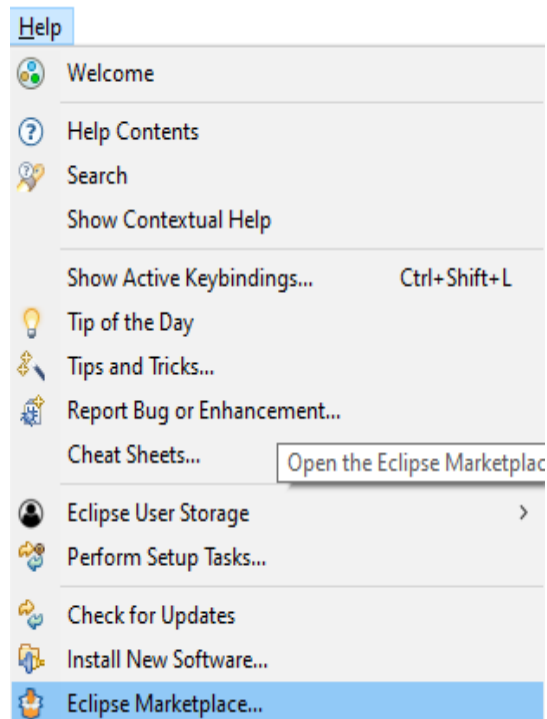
Help

Welcome

Help Contents
Search
Show Contextual Help

Show Active Keybindings... Ctrl+Shift+L
Tip of the Day
Tips and Tricks...
Report Bug or Enhancement...
Cheat Sheets...
Open the Eclipse Marketplac

Eclipse User Storage
Perform Setup Tasks...

Check for Updates
Install New Software...
Eclipse Marketplace...